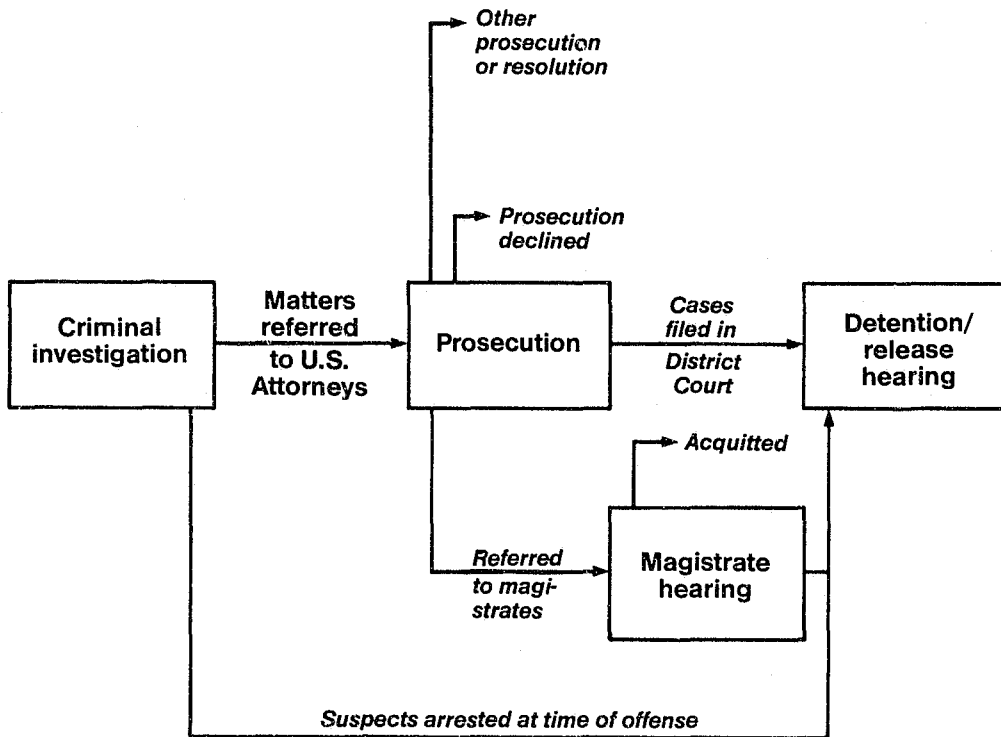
Other prosecution or resolution

Prosecution declined

Criminal investigation

Matters referred to U.S. Attorneys

Prosecution

Cases filed in District Court

Detention/ release hearing

Acquitted

Referred to magistrates

Magistrate hearing

Suspects arrested at time of offense